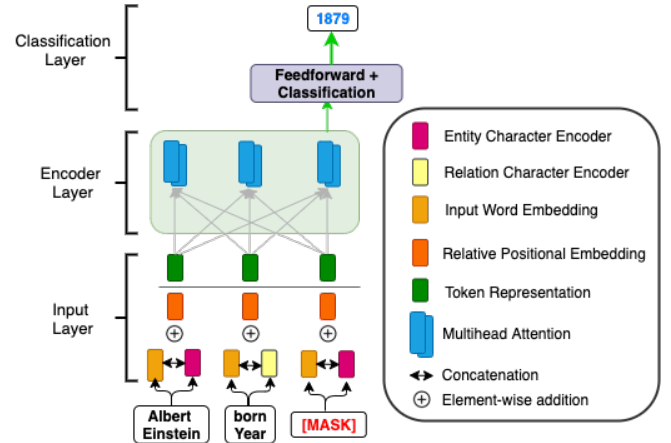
1879

Classification Layer

Feedforward + Classification

Encoder Layer

Input Layer

$\oplus$ $\oplus$ $\oplus$

Albert Einstein

born Year

[MASK]

Entity Character Encoder

Relation Character Encoder

Input Word Embedding

Relative Positional Embedding

Token Representation

Multihead Attention

Concatenation

$\oplus$ Element-wise addition